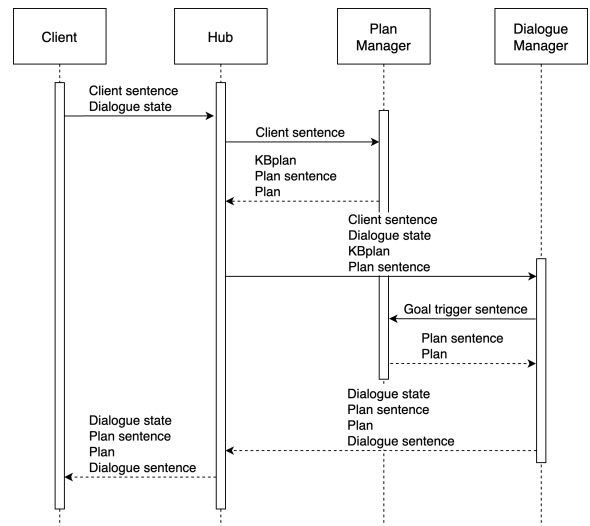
Client

Hub

Plan Manager

Dialogue Manager

Client sentence
Dialogue state

Client sentence

KBplan
Plan sentence
Plan

Client sentence
Dialogue state
KBplan
Plan sentence

Goal trigger sentence

Plan sentence
Plan

Dialogue state
Plan sentence
Plan
Dialogue sentence

Dialogue state
Plan sentence
Plan
Dialogue sentence